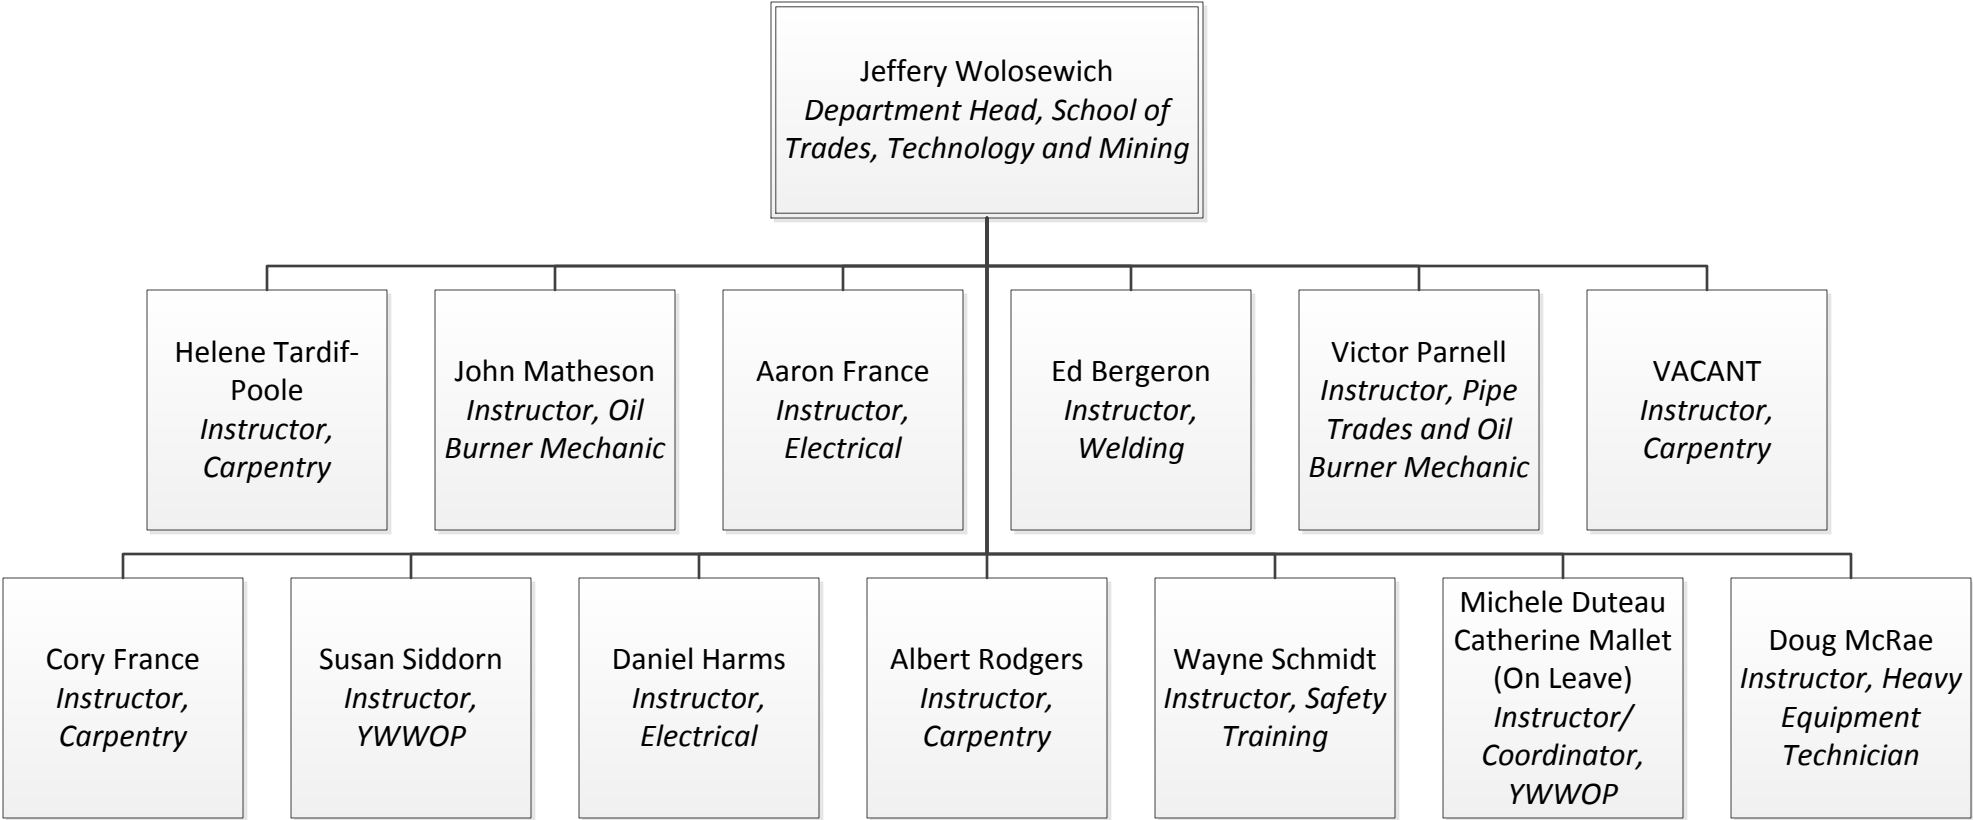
Jeffery Wolosewich
Department Head, School of Trades, Technology and Mining

Helene Tardif-Poole
Instructor, Carpentry

John Matheson
Instructor, Oil Burner Mechanic

Aaron France
Instructor, Electrical

Ed Bergeron
Instructor, Welding

Victor Parnell
Instructor, Pipe Trades and Oil Burner Mechanic

VACANT
Instructor, Carpentry

Cory France
Instructor, Carpentry

Susan Siddorn
Instructor, YWWOP

Daniel Harms
Instructor, Electrical

Albert Rodgers
Instructor, Carpentry

Wayne Schmidt
Instructor, Safety Training

Michele Duteau
Catherine Mallet (On Leave)
Instructor/ Coordinator, YWWOP

Doug McRae
Instructor, Heavy Equipment Technician